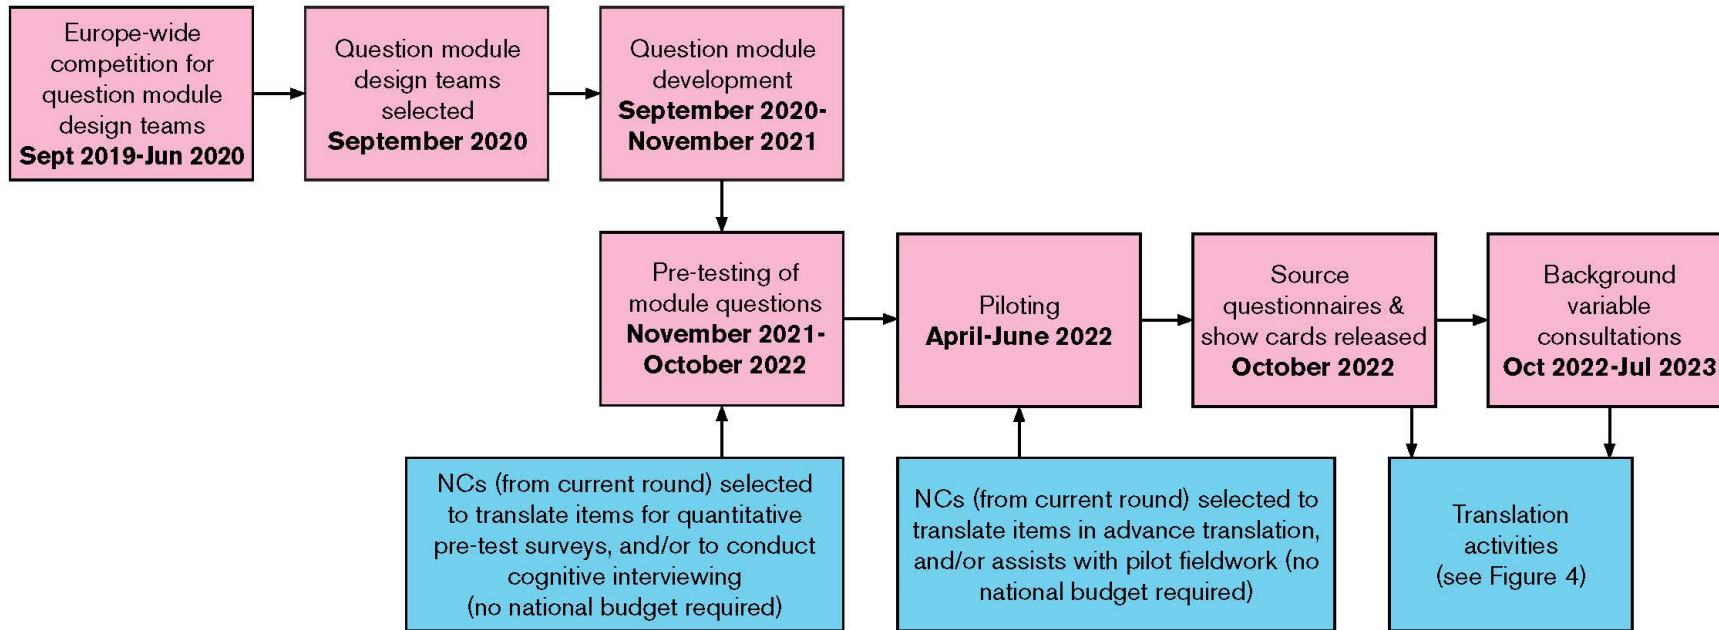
Europe-wide competition for question module design teams
**Sept 2019-Jun 2020**

Question module design teams selected
**September 2020**

Question module development
**September 2020-November 2021**

Pre-testing of module questions
**November 2021-October 2022**

Piloting
**April-June 2022**

Source questionnaires & show cards released
**October 2022**

Background variable consultations
**Oct 2022-Jul 2023**

NCs (from current round) selected to translate items for quantitative pre-test surveys, and/or to conduct cognitive interviewing (no national budget required)

NCs (from current round) selected to translate items in advance translation, and/or assists with pilot fieldwork (no national budget required)

Translation activities (see Figure 4)